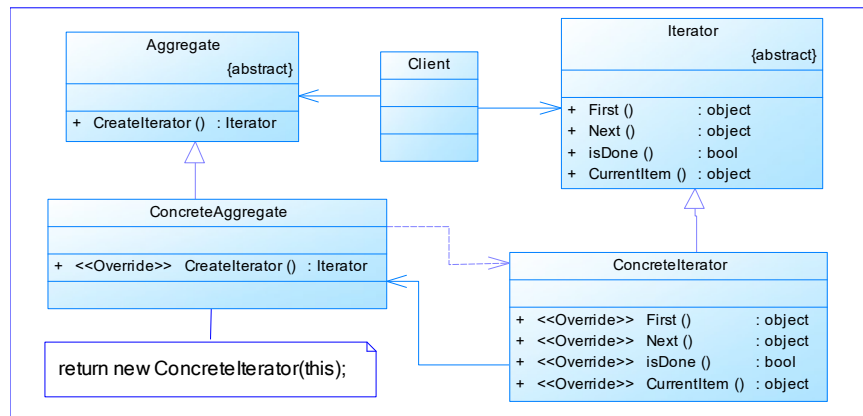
Aggregate
{abstract}

+ CreateIterator () : Iterator

Client

Iterator
{abstract}

+ First () : object
+ Next () : object
+ isDone () : bool
+ CurrentItem () : object

ConcreteAggregate

+ <<Override>> CreateIterator () : Iterator

ConcreteIterator

+ <<Override>> First () : object
+ <<Override>> Next () : object
+ <<Override>> isDone () : bool
+ <<Override>> CurrentItem () : object

return new ConcreteIterator(this);